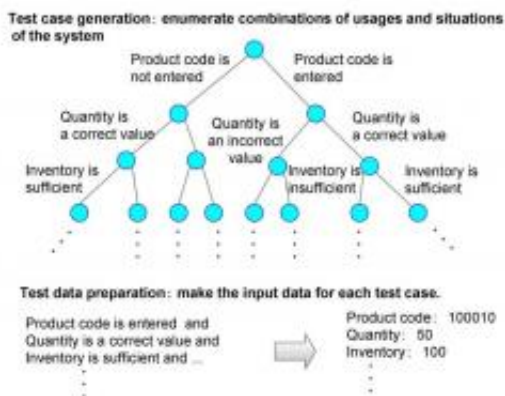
Test case generation: enumerate combinations of usages and situations of the system

Product code is not entered

Product code is entered

Quantity is a correct value

Quantity is an incorrect value

Quantity is a correct value

Inventory is sufficient

Inventory is insufficient

Inventory is sufficient

Test data preparation: make the input data for each test case.

Product code is entered and Quantity is a correct value and Inventory is sufficient and ...

Product code: 100010
Quantity: 50
Inventory: 100